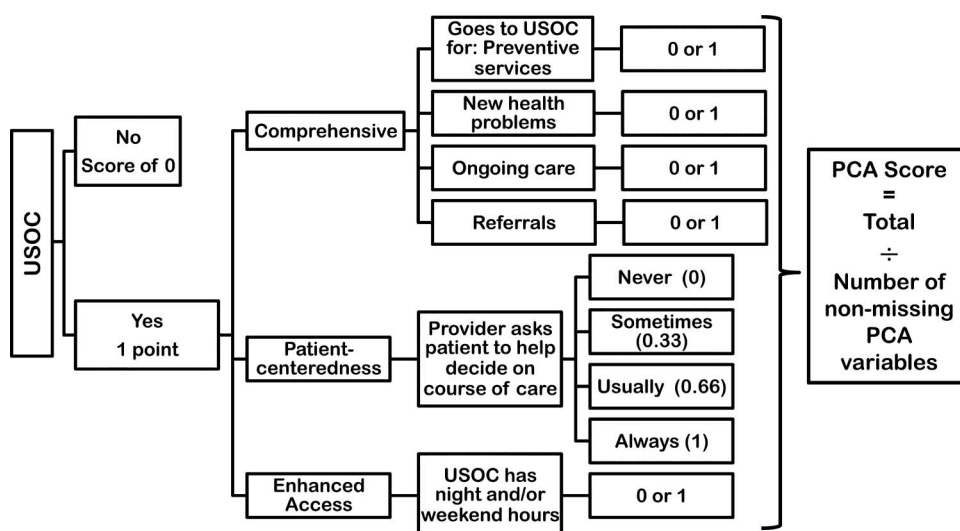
USOC

No
Score of 0

Yes
1 point

Comprehensive

Goes to USOC for: Preventive services

0 or 1

New health problems

0 or 1

Ongoing care

0 or 1

Referrals

0 or 1

Patient-centeredness

Provider asks patient to help decide on course of care

Never (0)

Sometimes (0.33)

Usually (0.66)

Always (1)

Enhanced Access

USOC has night and/or weekend hours

0 or 1

PCA Score
=
Total
$\div$
Number of non-missing PCA variables